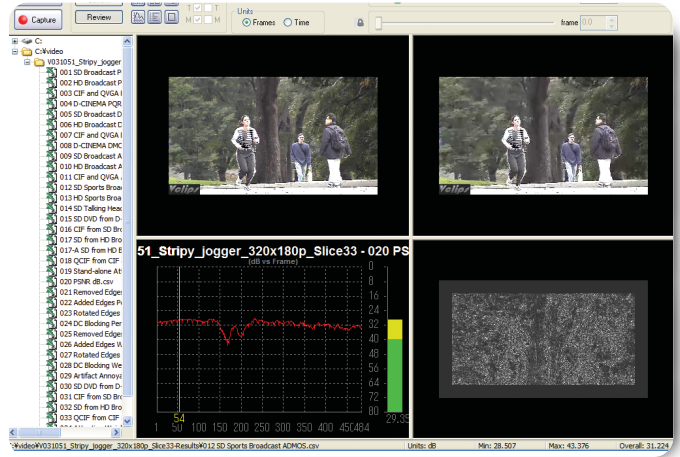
Capture
Review
T
Units
Frames
Time
frame
C:
C:¥video
V031051_Stripy_jogger
001 SD Broadcast P
002 HD Broadcast P
003 CIF and QVGA I
004 D-CINEMA PQR
005 SD Broadcast D
006 HD Broadcast D
007 CIF and QVGA I
008 D-CINEMA DMC
009 SD Broadcast A
010 HD Broadcast A
011 CIF and QVGA
012 SD Sports Broad
013 HD Sports Broa
014 SD Talking Head
015 SD DVD from D-
016 CIF from SD Br
017 SD from HD Bro
017-A SD from HD E
018 QCIF from CIF
019 Stand-alone At
020 PSNR dB.csv
021 Removed Edges
022 Added Edges P
023 Rotated Edges
024 DC Blocking Per
025 Removed Edges
026 Added Edges W
027 Rotated Edges
028 DC Blocking We
029 Artifact Annoya
030 SD DVD from D-
031 CIF from SD Br
032 SD from HD Bro
033 QCIF from CIF
51_Stripy_jogger_320x180p_Slice33 - 020 PS
(dB vs Frame)
0
8
16
24
32
40
48
56
64
72
80
29.39
1 50 100 150 200 250 300 350 400 450484
54
Yellow
:¥video¥031051_Stripy_jogger_320x180p_Slice33-Results¥012 SD Sports Broadcast ADMOS.csv
Units: dB
Min: 28.507
Max: 43.376
Overall: 31.224